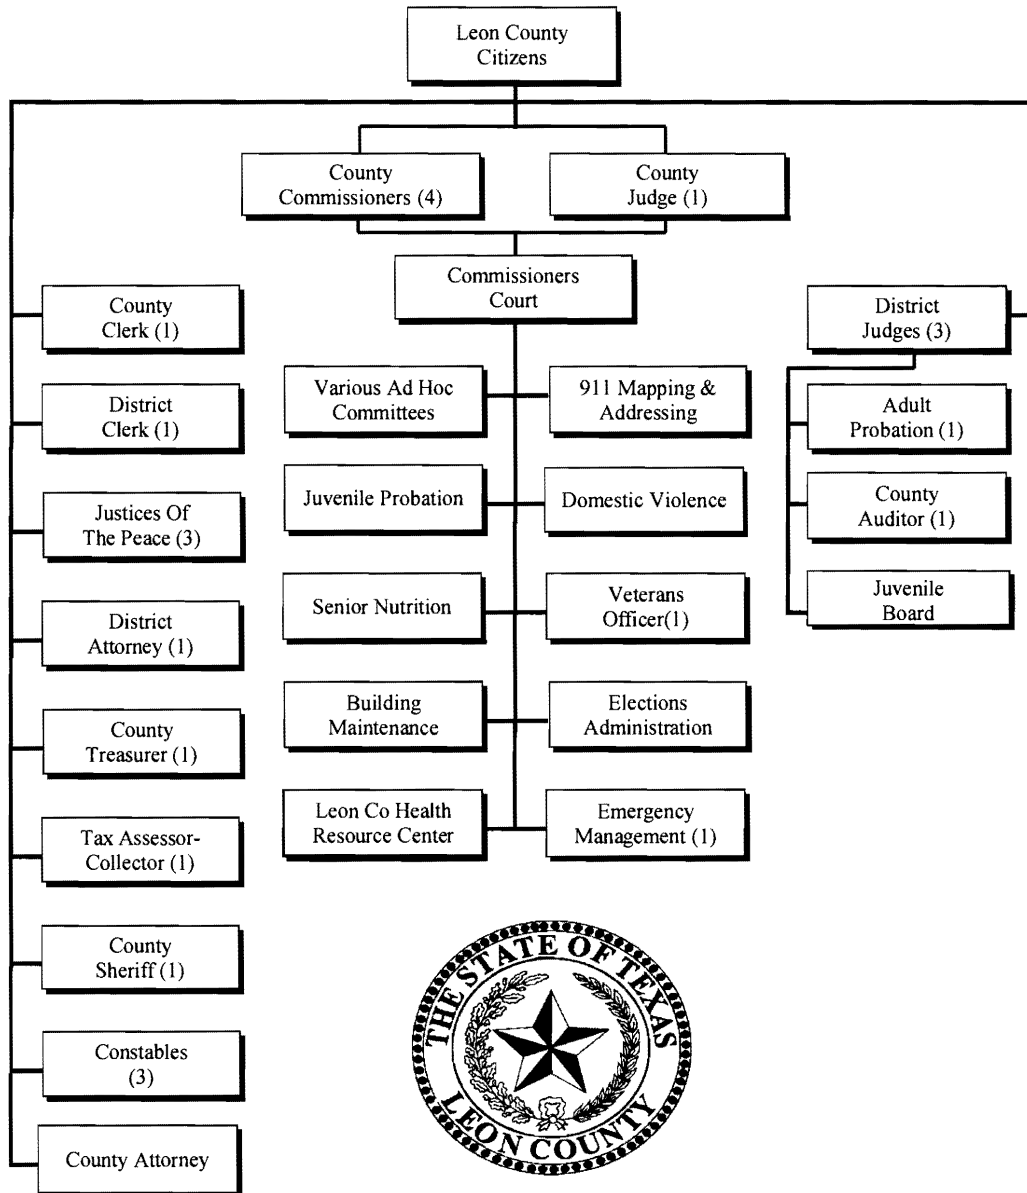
Leon County Citizens

County Commissioners (4)

County Judge (1)

Commissioners Court

County Clerk (1)

District Clerk (1)

Justices Of The Peace (3)

District Attorney (1)

County Treasurer (1)

Tax Assessor-Collector (1)

County Sheriff (1)

Constables (3)

County Attorney

Various Ad Hoc Committees

911 Mapping & Addressing

Juvenile Probation

Domestic Violence

Senior Nutrition

Veterans Officer(1)

Building Maintenance

Elections Administration

Leon Co Health Resource Center

Emergency Management (1)

District Judges (3)

Adult Probation (1)

County Auditor (1)

Juvenile Board

THE STATE OF TEXAS
LEON COUNTY